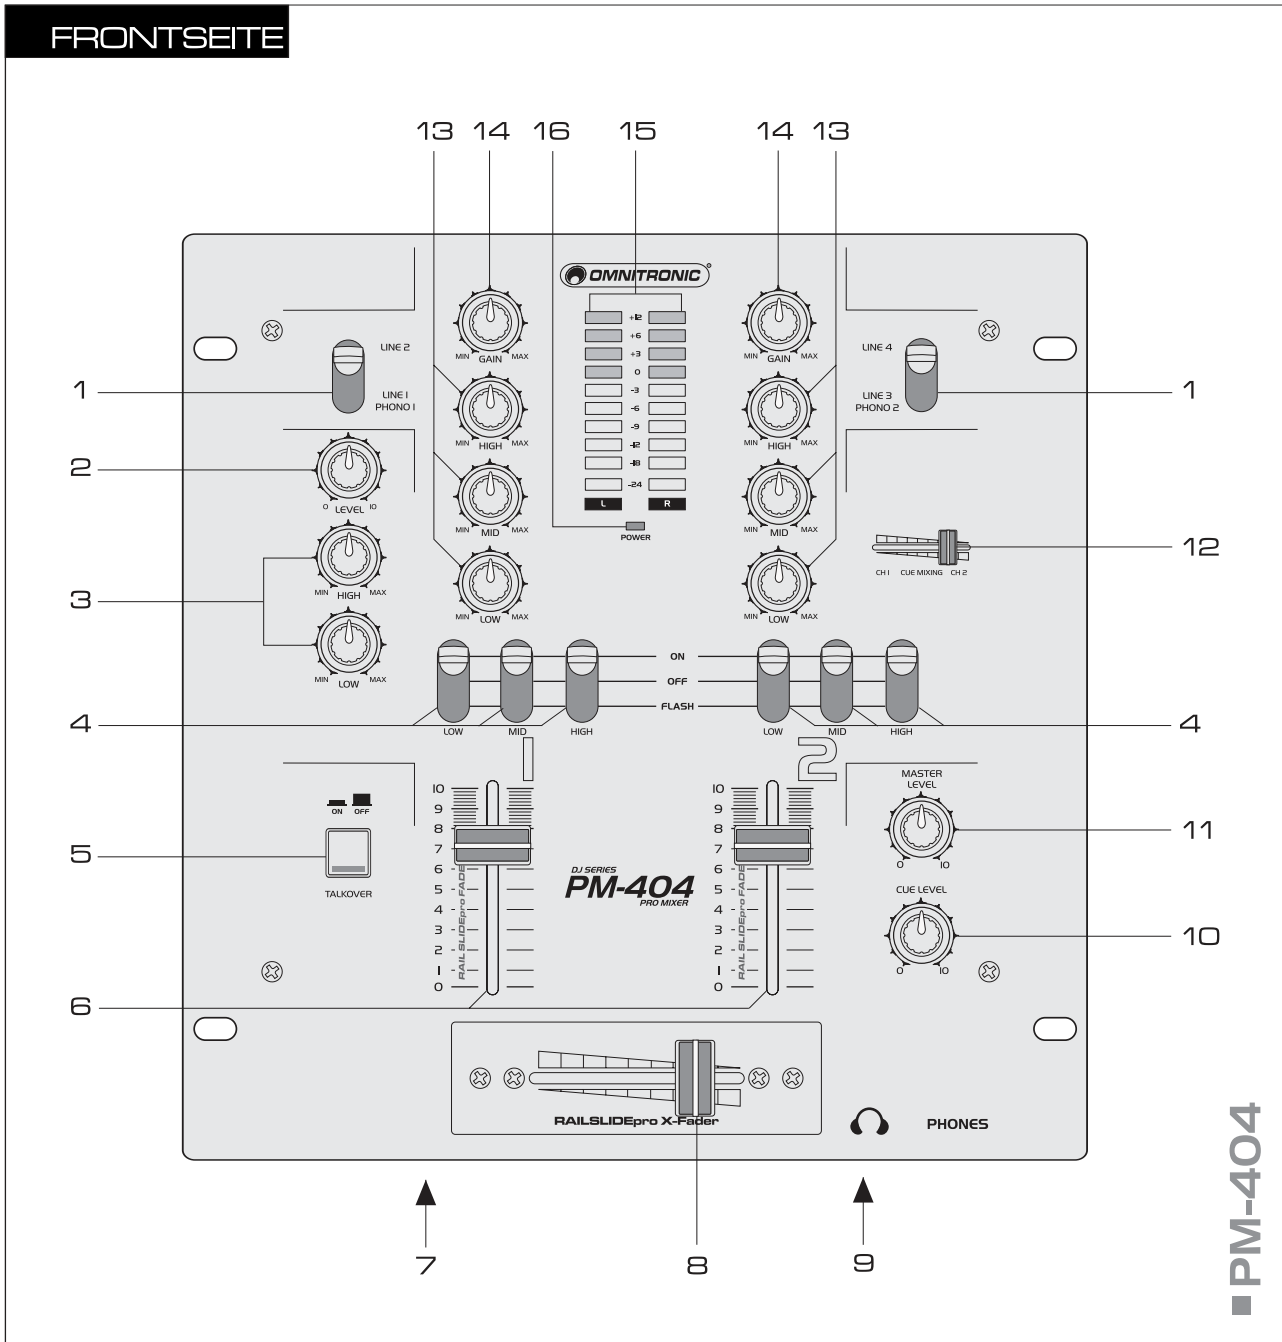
FRONTSEITE

13 14 16 15 14 13

OMNITRONIC

LINE 2
LINE 1
PHONO 1

MIN GAIN MAX
MIN HIGH MAX
MIN MID MAX
MIN LOW MAX

+12
+6
+3
0
-3
-6
-9
-12
-18
-24
L R

POWER

MIN GAIN MAX
MIN HIGH MAX
MIN MID MAX
MIN LOW MAX

LINE 4
LINE 3
PHONO 2

1
2
0 LEVEL 10
3
MIN HIGH MAX
MIN LOW MAX

1
12
CH 1 CUE MIXING CH 2

ON
OFF
FLASH

4
LOW MID HIGH
LOW MID HIGH
4

1
2

ON OFF
5
TALKOVER

10 9 8 7 6 5 4 3 2 1 0
RAILSLIDEpro FADER

DJ SERIES
PM-404
PRO MIXER

10 9 8 7 6 5 4 3 2 1 0
RAILSLIDEpro FADER

MASTER LEVEL
0 10
11
CUE LEVEL
0 10
10

6

RAILSLIDEpro X-Fader

PHONES

7 8 9

PM-404